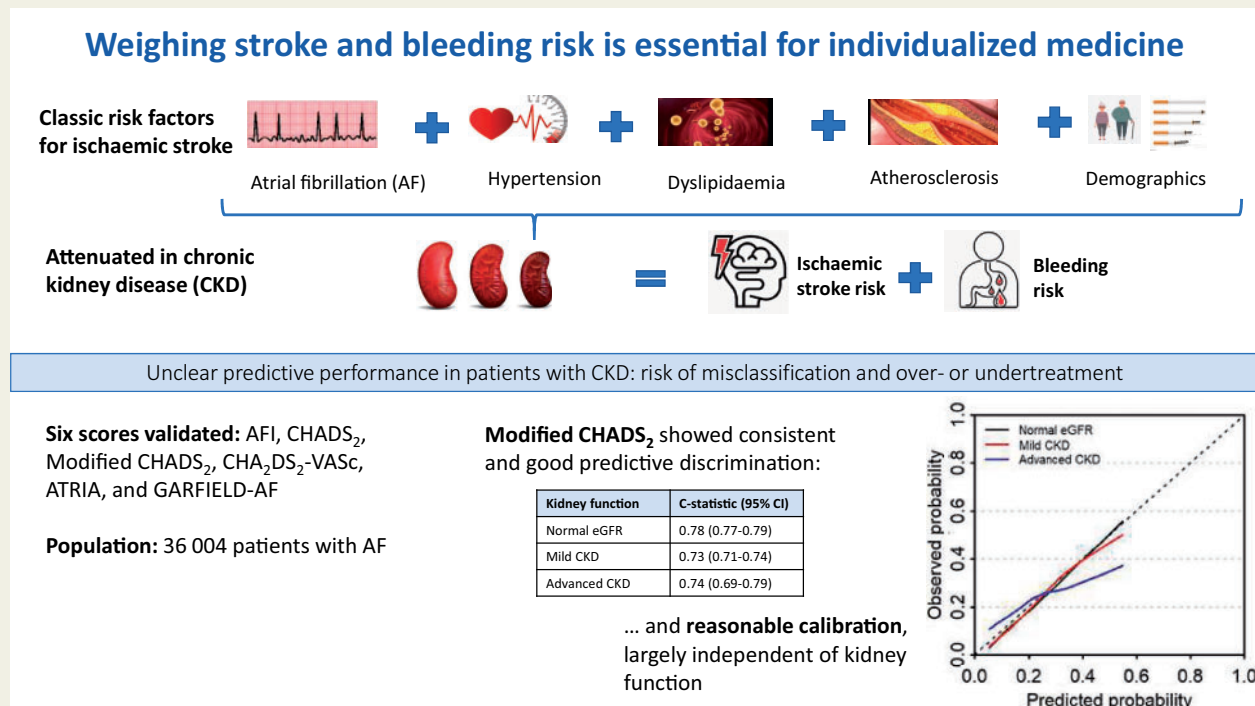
Weighing stroke and bleeding risk is essential for individualized medicine

Classic risk factors for ischaemic stroke

Atrial fibrillation (AF)

Hypertension

Dyslipidaemia

Atherosclerosis

Demographics

Attenuated in chronic kidney disease (CKD)

=

Ischaemic stroke risk

Bleeding risk

Unclear predictive performance in patients with CKD: risk of misclassification and over- or undertreatment

**Six scores validated:** AFI, CHADS$_2$, Modified CHADS$_2$, CHA$_2$DS$_2$-VASc, ATRIA, and GARFIELD-AF

**Population:** 36 004 patients with AF

**Modified CHADS$_2$** showed consistent and good predictive discrimination:

| Kidney function | C-statistic (95% CI) |
|---|---|
| Normal eGFR | 0.78 (0.77-0.79) |
| Mild CKD | 0.73 (0.71-0.74) |
| Advanced CKD | 0.74 (0.69-0.79) |

... and **reasonable calibration**, largely independent of kidney function

Normal eGFR
Mild CKD
Advanced CKD

Observed probability

0.0
0.2
0.4
0.6
0.8
1.0

0.0
0.2
0.4
0.6
0.8
1.0

Predicted probability